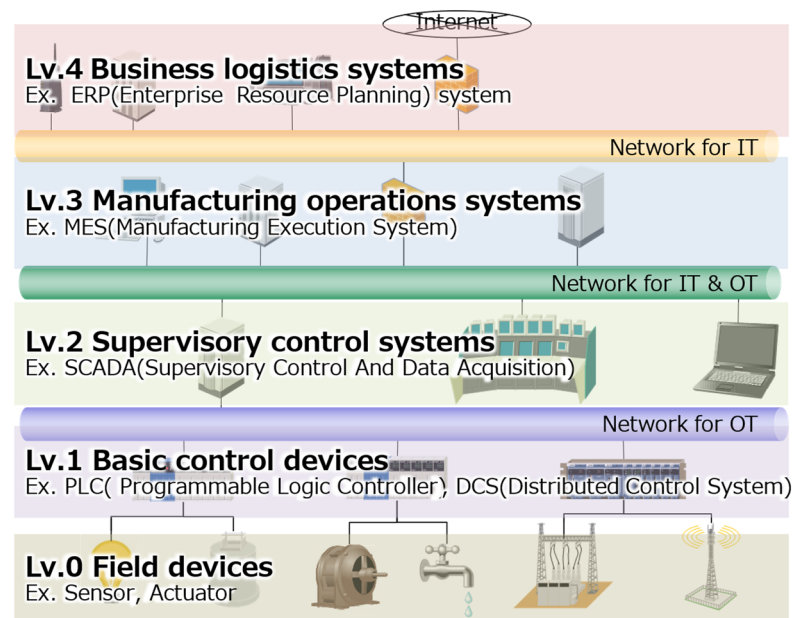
Internet

Lv.4 Business logistics systems
Ex. ERP(Enterprise Resource Planning) system

Network for IT

Lv.3 Manufacturing operations systems
Ex. MES(Manufacturing Execution System)

Network for IT & OT

Lv.2 Supervisory control systems
Ex. SCADA(Supervisory Control And Data Acquisition)

Network for OT

Lv.1 Basic control devices
Ex. PLC( Programmable Logic Controller), DCS(Distributed Control System)

Lv.0 Field devices
Ex. Sensor, Actuator